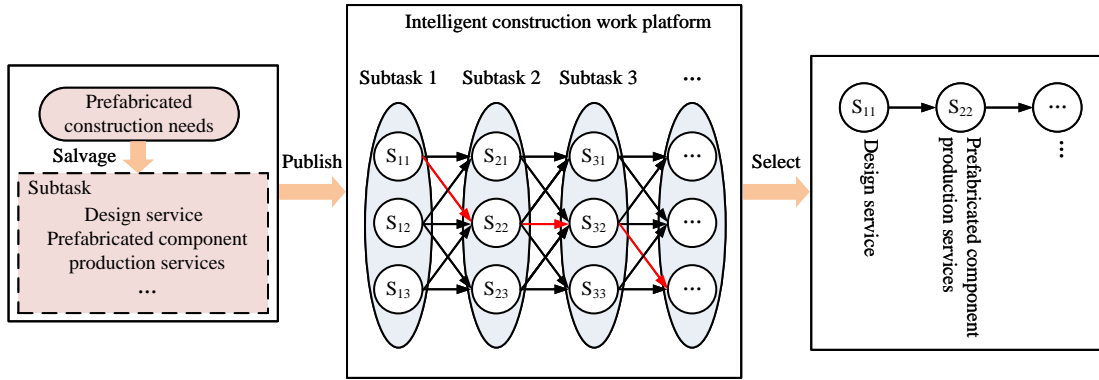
Prefabricated construction needs

Salvage

Subtask
Design service
Prefabricated component production services
...

Publish

Intelligent construction work platform

Subtask 1 Subtask 2 Subtask 3 ...

$S_{11}$ $S_{21}$ $S_{31}$ ...
$S_{12}$ $S_{22}$ $S_{32}$ ...
$S_{13}$ $S_{23}$ $S_{33}$ ...

Select

$S_{11}$ $S_{22}$ ...

Design service

Prefabricated component production services

...